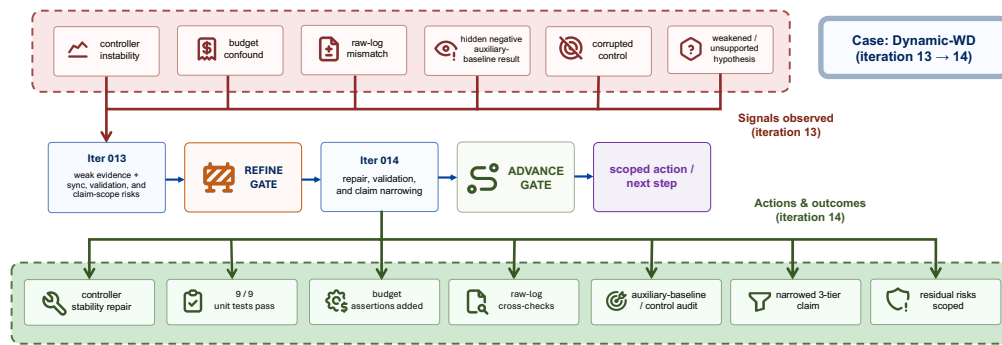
controller instability

budget confound

raw-log mismatch

hidden negative auxiliary-baseline result

corrupted control

weakened / unsupported hypothesis

Case: Dynamic-WD (iteration 13 → 14)

Signals observed (iteration 13)

Iter 013
weak evidence + sync, validation, and claim-scope risks

REFINE GATE

Iter 014
repair, validation, and claim narrowing

ADVANCE GATE

scoped action / next step

Actions & outcomes (iteration 14)

controller stability repair

9 / 9 unit tests pass

budget assertions added

raw-log cross-checks

auxiliary-baseline / control audit

narrowed 3-tier claim

residual risks scoped